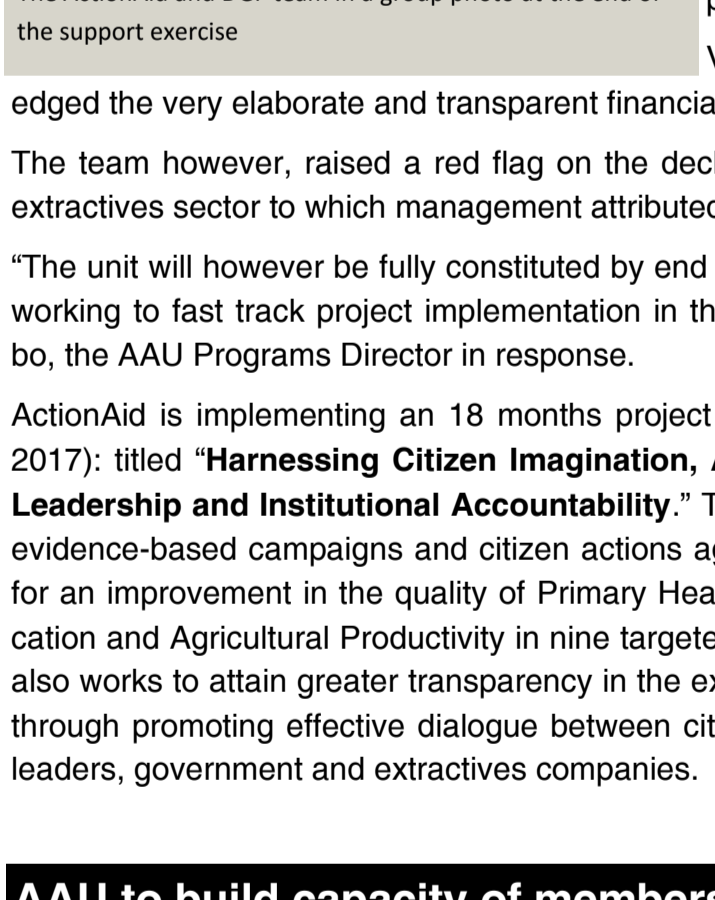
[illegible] the support exercise

edged the very elaborate and transparent financia

The team however, raised a red flag on the decl extractives sector to which management attributed

“The unit will however be fully constituted by end working to fast track project implementation in th bo, the AAU Programs Director in response.

ActionAid is implementing an 18 months project 2017): titled “**Harnessing Citizen Imagination, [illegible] Leadership and Institutional Accountability**.” T evidence-based campaigns and citizen actions a for an improvement in the quality of Primary Hea cation and Agricultural Productivity in nine targete also works to attain greater transparency in the ex through promoting effective dialogue between cit leaders, government and extractives companies.

AAU to build capacity of member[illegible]